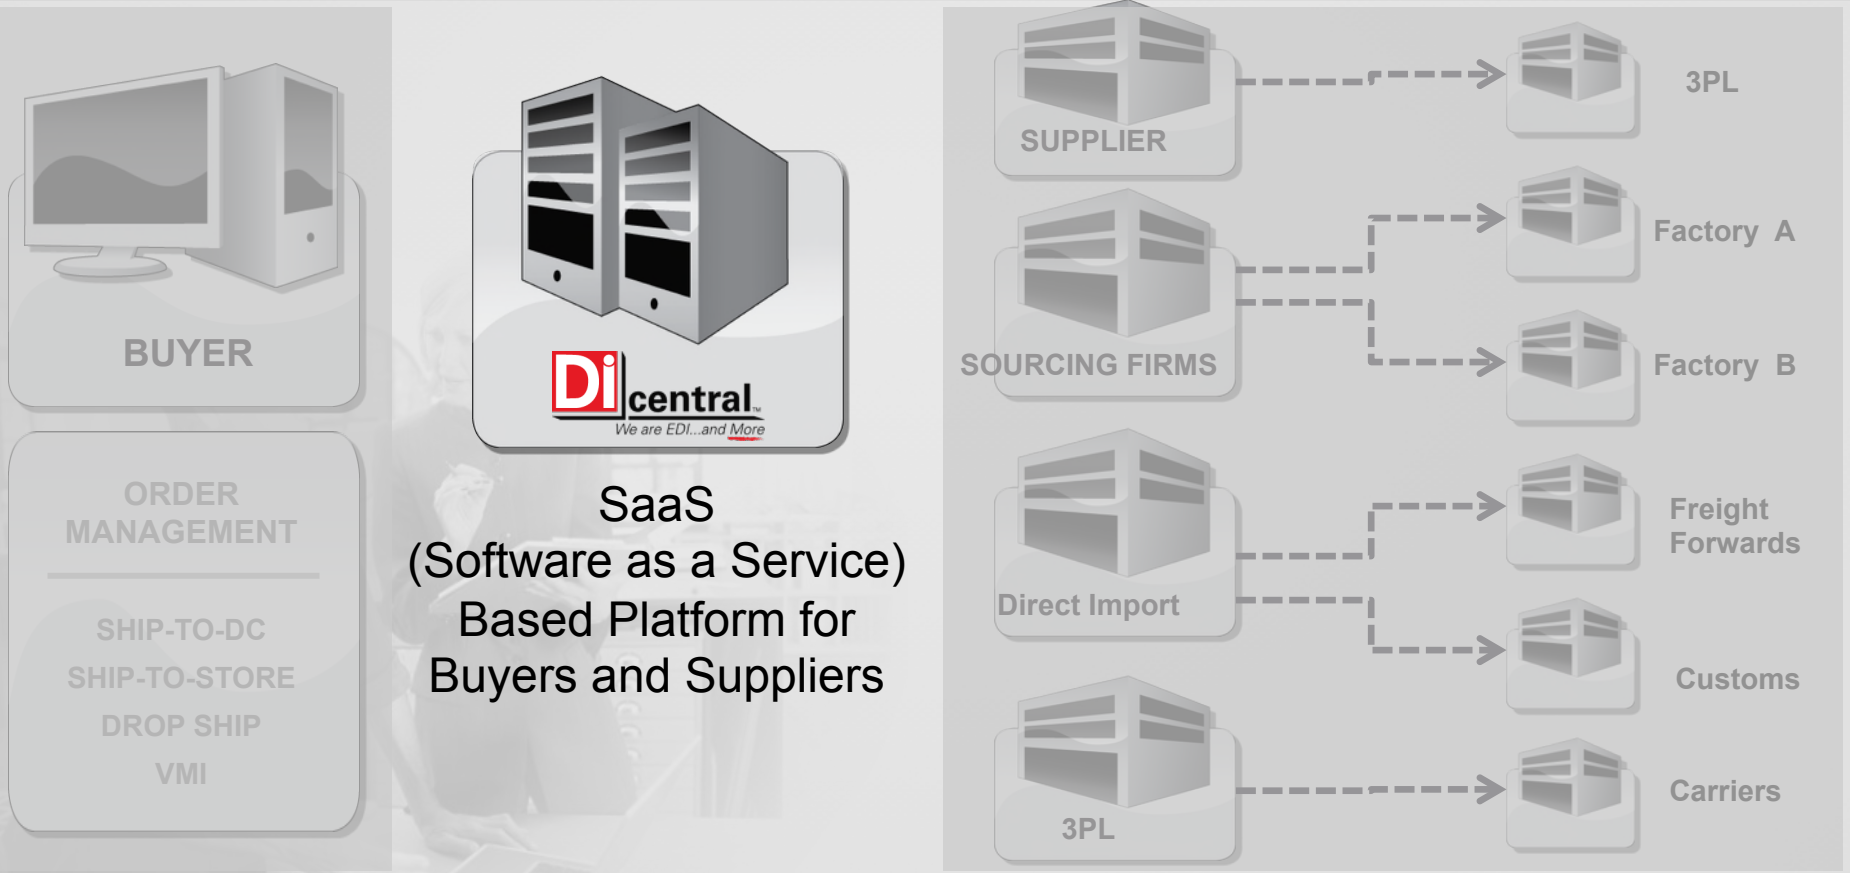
BUYER

ORDER MANAGEMENT

SHIP-TO-DC
SHIP-TO-STORE
DROP SHIP
VMI

DI central
We are EDI...and More

SaaS
(Software as a Service)
Based Platform for
Buyers and Suppliers

SUPPLIER

3PL

SOURCING FIRMS

Factory A

Factory B

Direct Import

Freight Forwards

Customs

3PL

Carriers